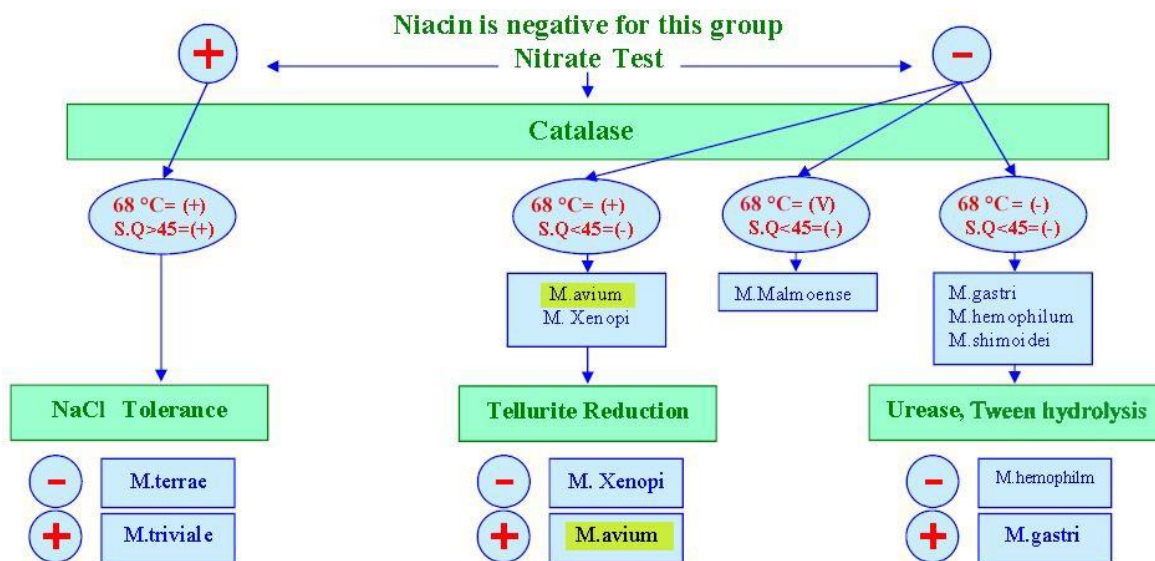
Niacin is negative for this group
Nitrate Test

+

−

Catalase

68 °C= (+)
S.Q>45=(+)

68 °C= (+)
S.Q<45=(-)

68 °C= (V)
S.Q<45=(-)

68 °C= (-)
S.Q<45=(-)

M.avium
M. Xenopi

M.Malmoense

M.gastri
M.hemophilum
M.shimoidei

NaCl Tolerance

Tellurite Reduction

Urease, Tween hydrolysis

−
M.terrae

+
M.triviale

−
M. Xenopi

+
M.avium

−
M.hemophilm

+
M.gastri